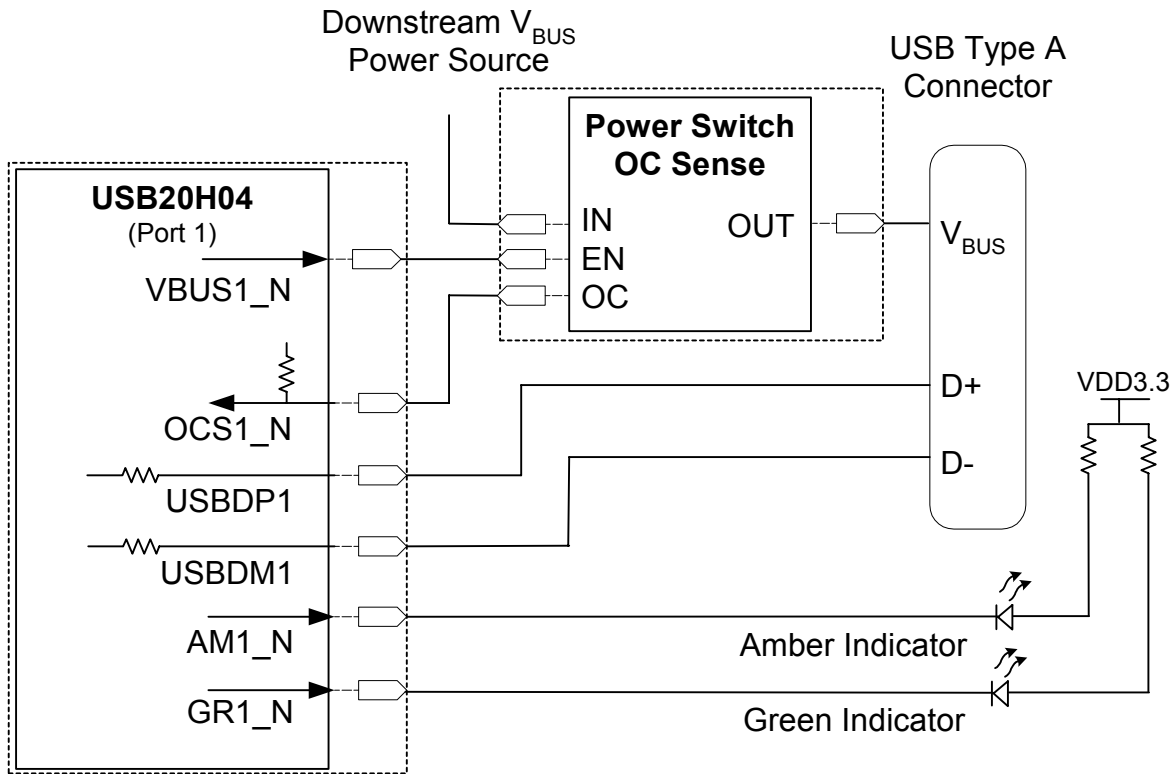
Downstream $V_{BUS}$ Power Source

USB Type A Connector

Power Switch OC Sense

IN

EN

OC

OUT

$V_{BUS}$

D+

D-

VDD3.3

USB20H04
(Port 1)

VBUS1_N

OCS1_N

USBDP1

USBDM1

AM1_N

GR1_N

Amber Indicator

Green Indicator